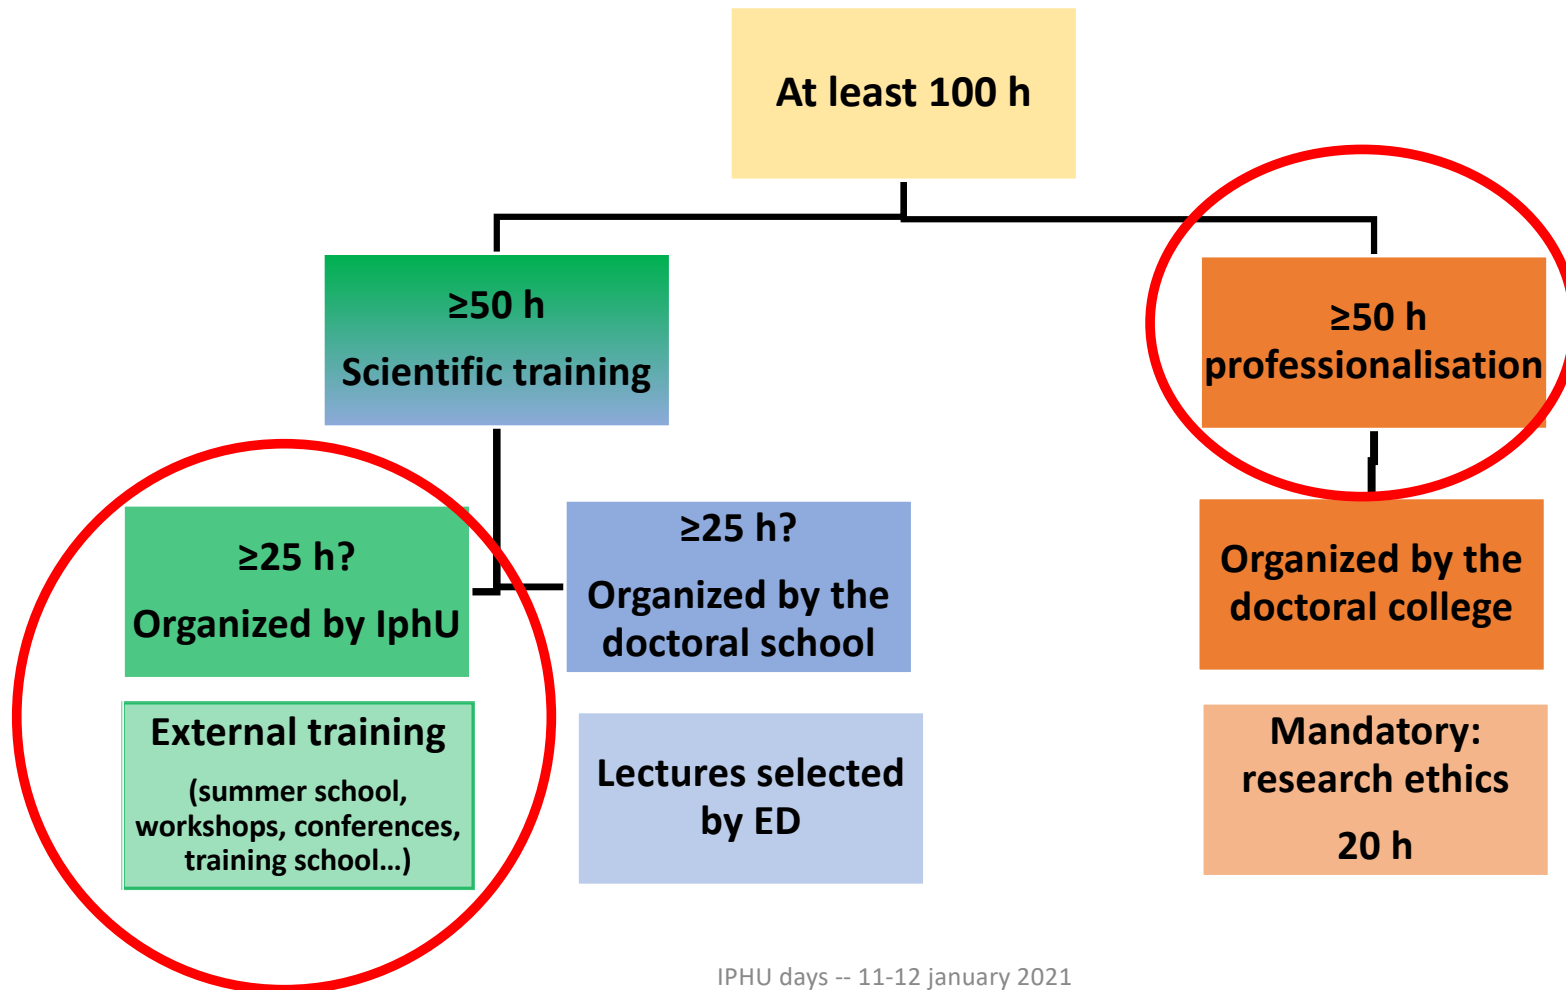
At least 100 h

≥50 h
Scientific training

≥25 h?
Organized by IphU

External training
(summer school, workshops, conferences, training school…)

≥25 h?
Organized by the doctoral school

Lectures selected by ED

≥50 h
professionalisation

Organized by the doctoral college

Mandatory: research ethics
20 h

IPHU days -- 11-12 january 2021